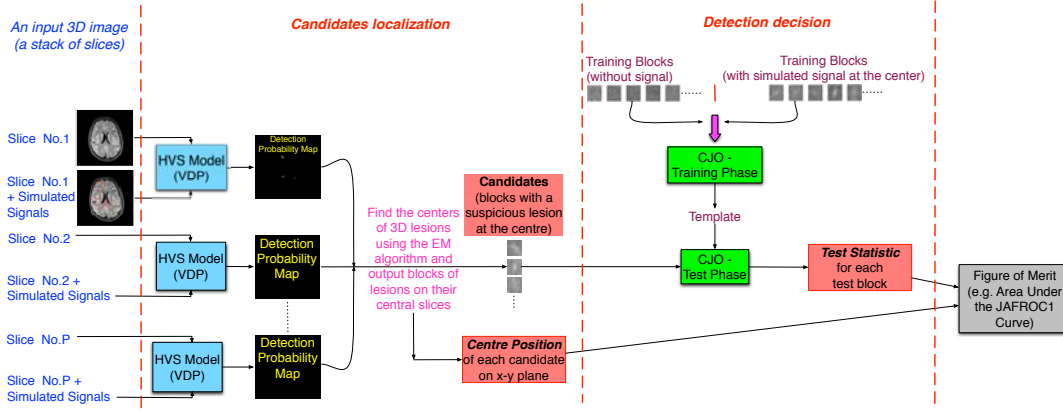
An input 3D image (a stack of slices)

Candidates localization

Detection decision

Slice No.1

Slice No.1 + Simulated Signals

HVS Model (VDP)

Detection Probability Map

Slice No.2

Slice No.2 + Simulated Signals

HVS Model (VDP)

Detection Probability Map

Slice No.P

Slice No.P + Simulated Signals

HVS Model (VDP)

Detection Probability Map

Find the centers of 3D lesions using the EM algorithm and output blocks of lesions on their central slices

Candidates (blocks with a suspicious lesion at the centre)

Centre Position of each candidate on x-y plane

Training Blocks (without signal)

Training Blocks (with simulated signal at the center)

CJO - Training Phase

Template

CJO - Test Phase

Test Statistic for each test block

Figure of Merit (e.g. Area Under the JAFROC1 Curve)